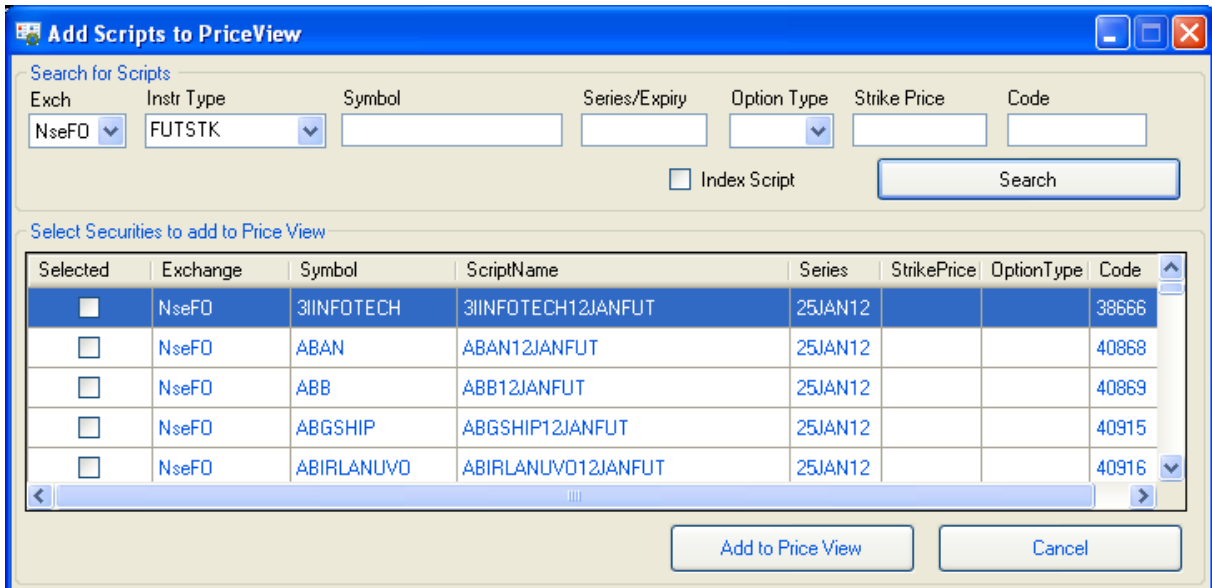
Add Scripts to PriceView

Search for Scripts

Exch
NseFO

Instr Type
FUTSTK

Symbol

Series/Expiry

Option Type

Strike Price

Code

Index Script

Search

Select Securities to add to Price View

| Selected | Exchange | Symbol | ScriptName | Series | StrikePrice | OptionType | Code |
|---|---|---|---|---|---|---|---|
| | NseFO | 3IINFOTECH | 3IINFOTECH12JANFUT | 25JAN12 | | | 38666 |
| | NseFO | ABAN | ABAN12JANFUT | 25JAN12 | | | 40868 |
| | NseFO | ABB | ABB12JANFUT | 25JAN12 | | | 40869 |
| | NseFO | ABGSHIP | ABGSHIP12JANFUT | 25JAN12 | | | 40915 |
| | NseFO | ABIRLANUVO | ABIRLANUVO12JANFUT | 25JAN12 | | | 40916 |

Add to Price View

Cancel